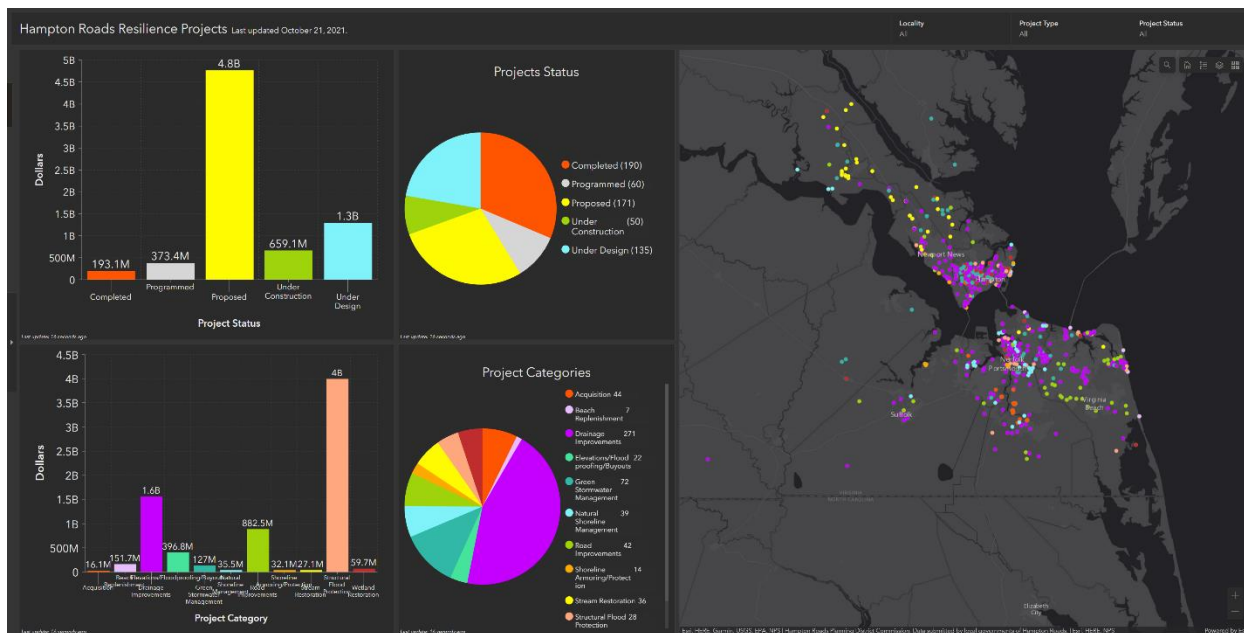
Hampton Roads Resilience Projects Last updated October 21, 2021.

Locality
All
Project Type
All
Project Status
All

5B
4.5B
4B
3.5B
3B
2.5B
2B
1.5B
1B
500M
0
Dollars

193.1M Completed
373.4M Programmed
4.8B Proposed
659.1M Under Construction
1.3B Under Design

Project Status

Last update: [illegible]

Projects Status

Completed (190)
Programmed (60)
Proposed (171)
Under Construction (50)
Under Design (135)

Last update: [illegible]

4.5B
4B
3.5B
3B
2.5B
2B
1.5B
1B
500M
0
Dollars

16.1M Acquisition
151.7M Beach Replenishment
1.6B Drainage Improvements
396.8M Elevations/Floodproofing/Buyouts
127M Green Stormwater Management
35.5M Natural Shoreline Management
882.5M Road Improvements
32.1M Shoreline Armoring/Protection
27.1M Stream Restoration
4B Structural Flood Protection
59.7M Wetland Restoration

Project Category

Last update: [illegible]

Project Categories

Acquisition 44
Beach Replenishment 7
Drainage Improvements 271
Elevations/Flood proofing/Buyouts 22
Green Stormwater Management 72
Natural Shoreline Management 39
Road Improvements 42
Shoreline Armoring/Protection 14
Stream Restoration 36
Structural Flood Protection 28

Last update: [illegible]

Newport News
Hampton
Norfolk
Portsmouth
Virginia Beach
Suffolk
Elizabeth City

Esri, HERE, Garmin, USGS, EPA, NPS | Hampton Roads Planning District Commission. Data submitted by local governments of Hampton Roads. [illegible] HERE, NPS
Powered by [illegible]